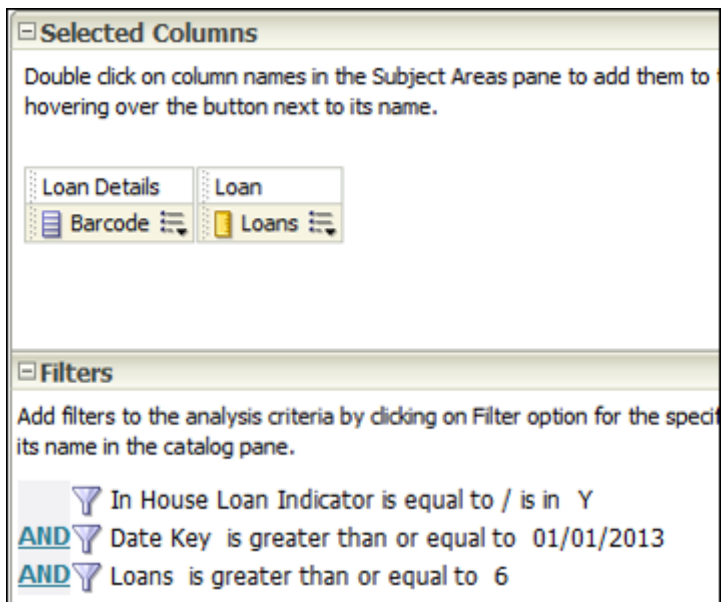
⊟Selected Columns

Double click on column names in the Subject Areas pane to add them to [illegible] hovering over the button next to its name.

| Loan Details | Loan |
|---|---|
| Barcode | Loans |

⊟Filters

Add filters to the analysis criteria by clicking on Filter option for the speci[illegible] its name in the catalog pane.

In House Loan Indicator is equal to / is in Y
AND Date Key is greater than or equal to 01/01/2013
AND Loans is greater than or equal to 6